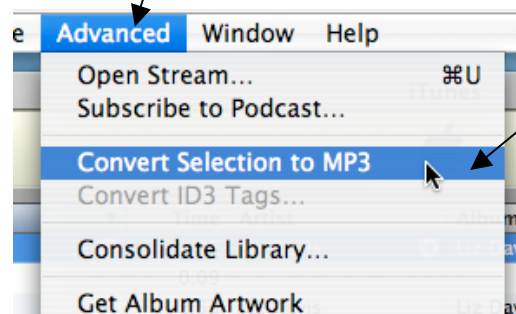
e Advanced Window Help

Open Stream... ⌘U
Subscribe to Podcast...

Convert Selection to MP3
Convert ID3 Tags...

Consolidate Library...

Get Album Artwork

iTunes
Time Artist
0:09
Album
Liz Dav
Liz Dav